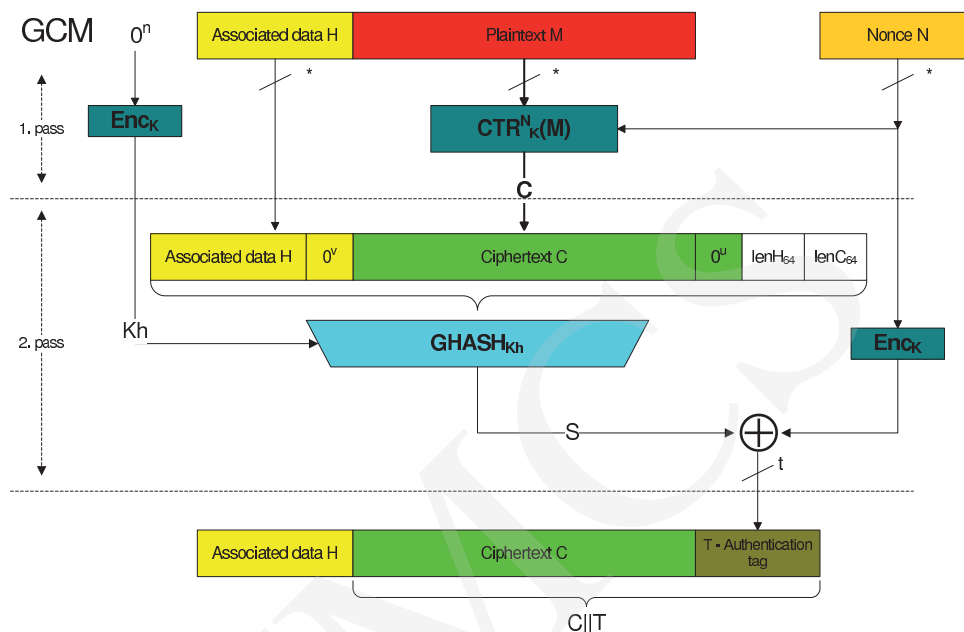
GCM

$0^n$

Associated data H

Plaintext M

Nonce N

*

*

*

1. pass

$Enc_K$

$CTR^N_K(M)$

C

Associated data H

$0^v$

Ciphertext C

$0^u$

$lenH_{64}$

$lenC_{64}$

2. pass

Kh

$GHASH_{Kh}$

$Enc_K$

S

t

Associated data H

Ciphertext C

T - Authentication tag

C||T